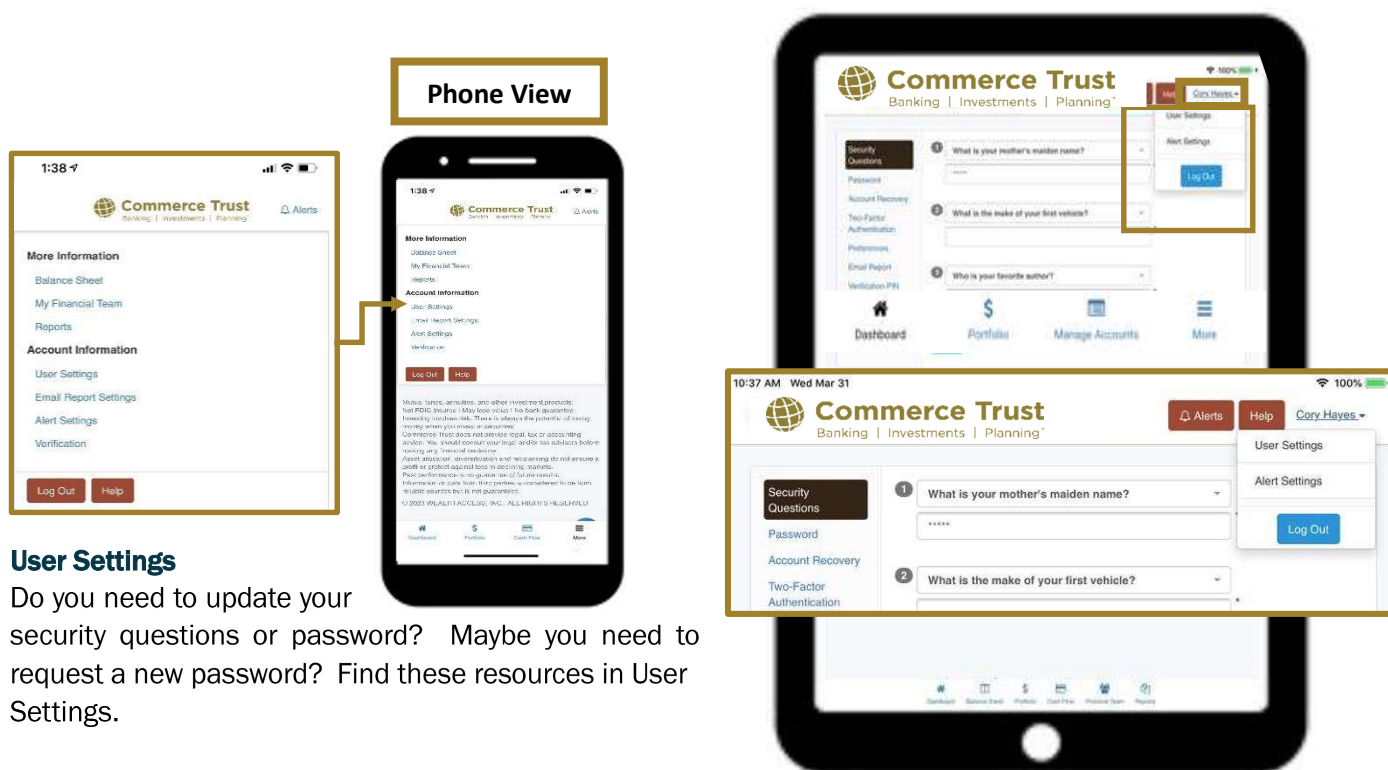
1:38

Commerce Trust
Banking | Investments | Planning

Alerts

More Information
Balance Sheet
My Financial Team
Reports
Account Information
User Settings
Email Report Settings
Alert Settings
Verification

Log Out
Help

Phone View

1:38

Commerce Trust

Alerts

More Information
Balance Sheet
My Financial Team
Reports
Account Information
User Settings
Email Report Settings
Alert Settings
Verification

Log Out
Help

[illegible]

Dashboard
Portfolio
Cash Flow
More

User Settings
Do you need to update your security questions or password? Maybe you need to request a new password? Find these resources in User Settings.

100%

Commerce Trust
Banking | Investments | Planning

Help
Cory Hayes
User Settings
Alert Settings
Log Out

Security Questions
Password
Account Recovery
Two-Factor Authentication
Preferences
Email Report
Verification PIN

1 What is your mother's maiden name?
2 What is the make of your first vehicle?
3 Who is your favorite author?

Dashboard
Portfolio
Manage Accounts
More

10:37 AM Wed Mar 31
100%

Commerce Trust
Banking | Investments | Planning

Alerts
Help
Cory Hayes
User Settings
Alert Settings
Log Out

Security Questions
Password
Account Recovery
Two-Factor Authentication

1 What is your mother's maiden name?
*****
2 What is the make of your first vehicle?

Dashboard
Balance Sheet
Portfolio
Cash Flow
Financial Team
Reports